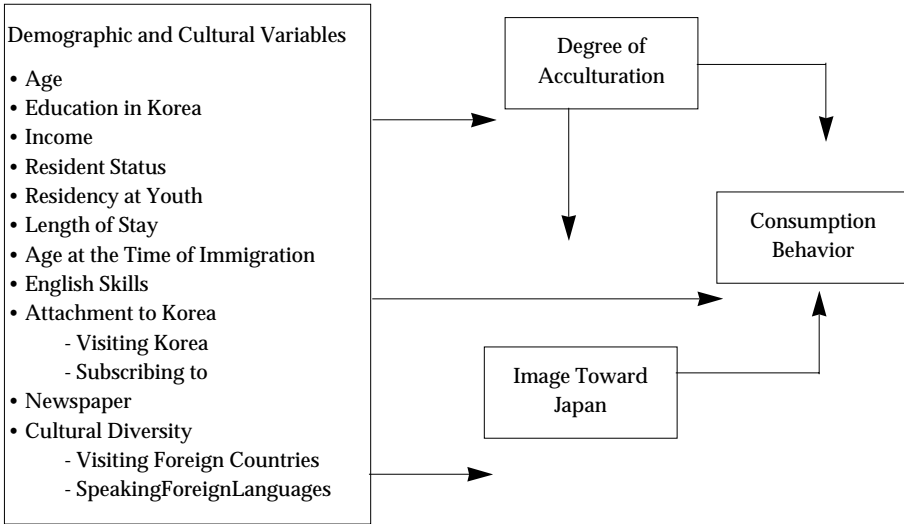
Demographic and Cultural Variables

• Age
• Education in Korea
• Income
• Resident Status
• Residency at Youth
• Length of Stay
• Age at the Time of Immigration
• English Skills
• Attachment to Korea
- Visiting Korea
- Subscribing to
• Newspaper
• Cultural Diversity
- Visiting Foreign Countries
- SpeakingForeignLanguages

Degree of Acculturation

Consumption Behavior

Image Toward Japan